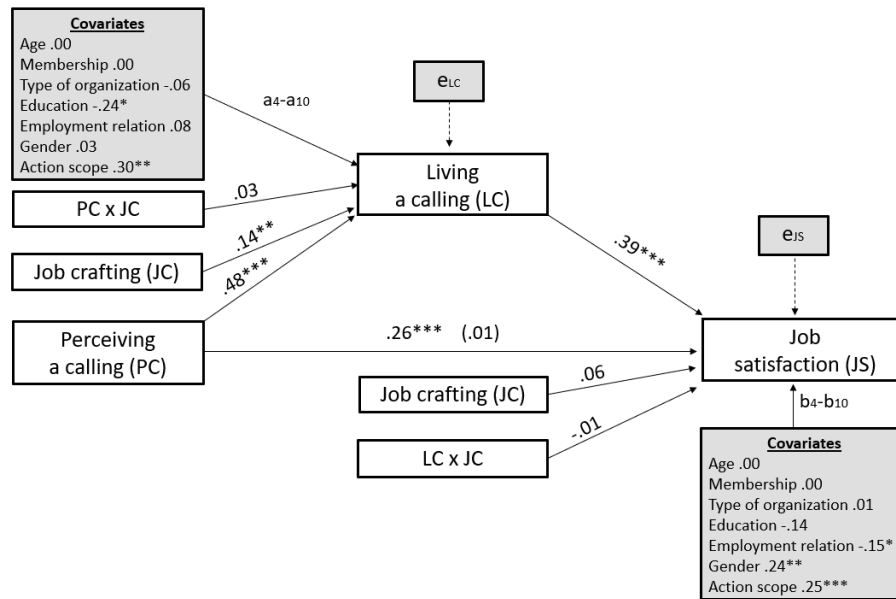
Covariates
Age .00
Membership .00
Type of organization -.06
Education -.24*
Employment relation .08
Gender .03
Action scope .30**

$a_4$-$a_{10}$

$e_{LC}$

Living a calling (LC)

PC x JC

.03

.14**

Job crafting (JC)

.48***

Perceiving a calling (PC)

.39***

$e_{JS}$

.26*** (.01)

Job satisfaction (JS)

Job crafting (JC)

.06

LC x JC

-.01

$b_4$-$b_{10}$

Covariates
Age .00
Membership .00
Type of organization .01
Education -.14
Employment relation -.15*
Gender .24**
Action scope .25***